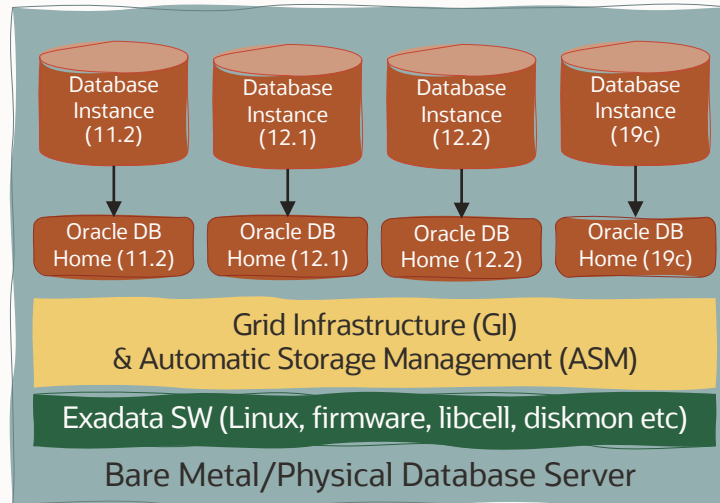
Database Instance (11.2)

Database Instance (12.1)

Database Instance (12.2)

Database Instance (19c)

Oracle DB Home (11.2)

Oracle DB Home (12.1)

Oracle DB Home (12.2)

Oracle DB Home (19c)

Grid Infrastructure (GI) & Automatic Storage Management (ASM)

Exadata SW (Linux, firmware, libcell, diskmon etc)

Bare Metal/Physical Database Server